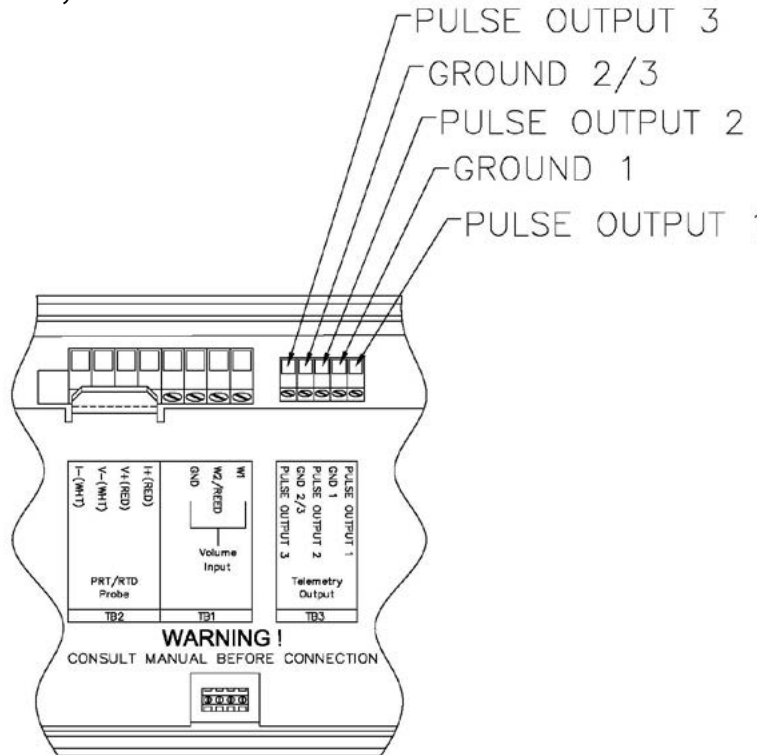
PULSE OUTPUT 3
GROUND 2/3
PULSE OUTPUT 2
GROUND 1
PULSE OUTPUT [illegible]

I+(RED)
V+(RED)
V−(WHT)
I−(WHT)
PRT/RTD Probe
TB2

W1
W2/REED
GND
Volume Input
TB1

PULSE OUTPUT 1
GND 1
PULSE OUTPUT 2
GND 2/3
PULSE OUTPUT 3
Telemetry Output
TB3

WARNING !
CONSULT MANUAL BEFORE CONNECTION